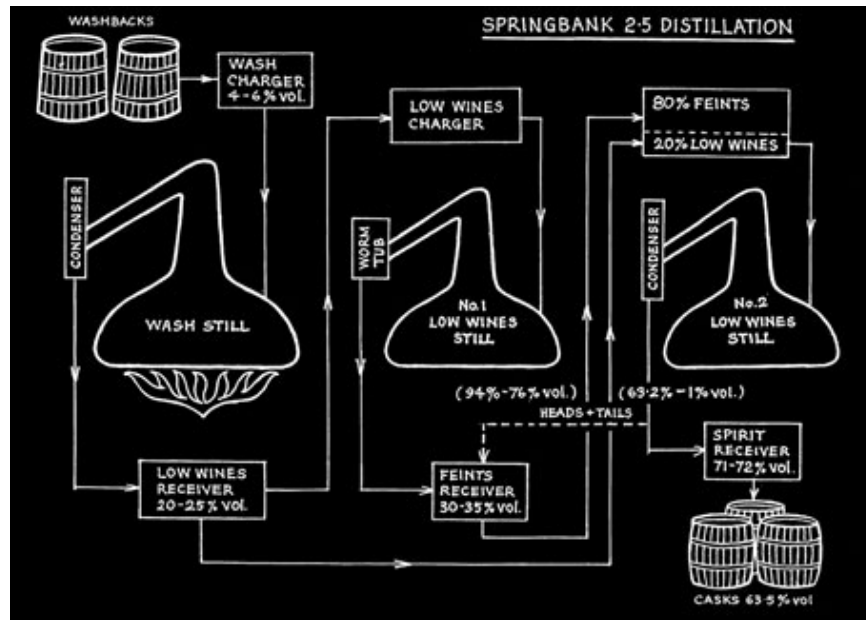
SPRINGBANK 2·5 DISTILLATION

WASHBACKS

WASH CHARGER 4-6% vol.

LOW WINES CHARGER

80% FEINTS

20% LOW WINES

CONDENSER

WASH STILL

WORM TUB

No.1 LOW WINES STILL

CONDENSER

No.2 LOW WINES STILL

(94%-76% vol.)

(69·2% -1% vol.)

HEADS + TAILS

SPIRIT RECEIVER 71-72% vol.

LOW WINES RECEIVER 20-25% vol.

FEINTS RECEIVER 30-35% vol.

CASKS 63·5% vol